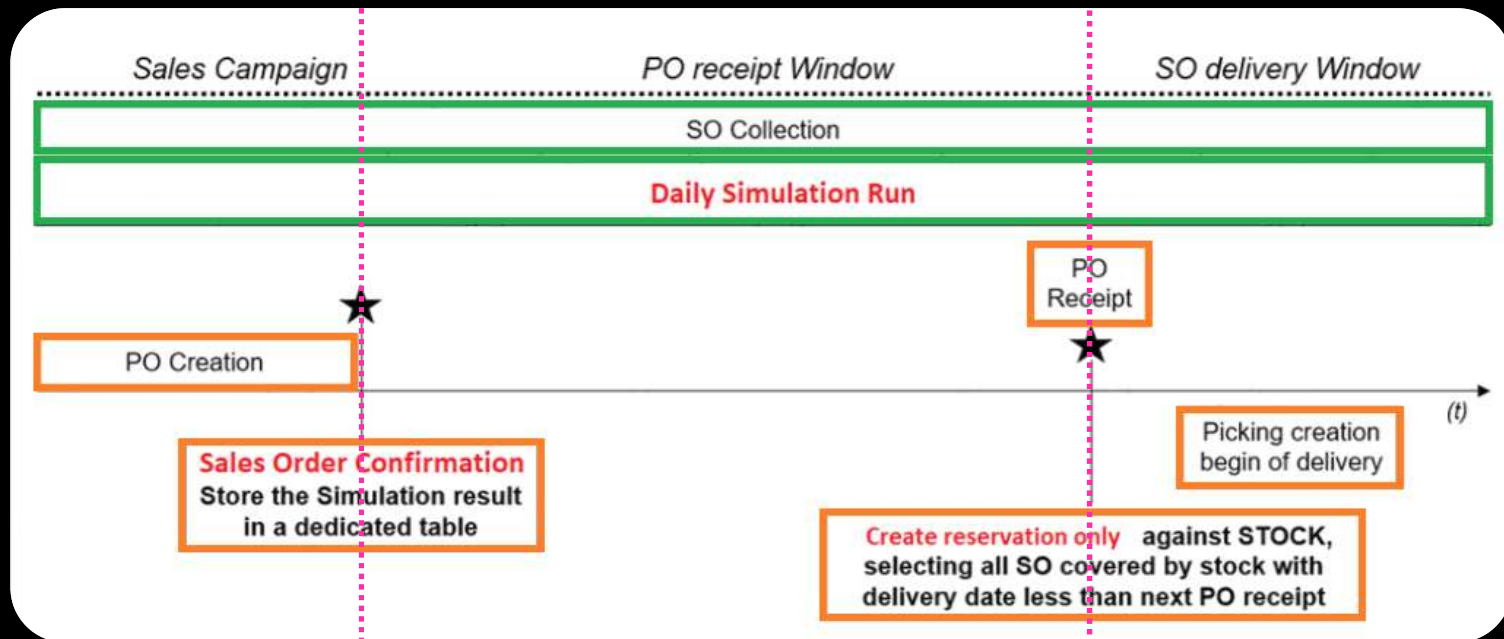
Sales Campaign

PO receipt Window

SO delivery Window

SO Collection

Daily Simulation Run

PO Receipt

PO Creation

(t)

Picking creation begin of delivery

Sales Order Confirmation
Store the Simulation result in a dedicated table

Create reservation only against STOCK, selecting all SO covered by stock with delivery date less than next PO receipt